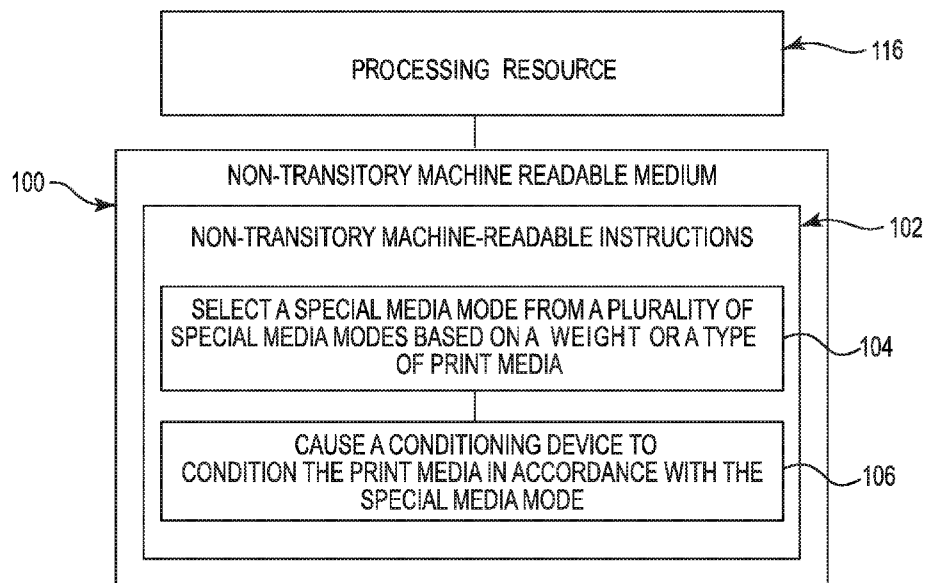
PROCESSING RESOURCE

116

100

NON-TRANSITORY MACHINE READABLE MEDIUM

NON-TRANSITORY MACHINE-READABLE INSTRUCTIONS

102

SELECT A SPECIAL MEDIA MODE FROM A PLURALITY OF SPECIAL MEDIA MODES BASED ON A WEIGHT OR A TYPE OF PRINT MEDIA

104

CAUSE A CONDITIONING DEVICE TO CONDITION THE PRINT MEDIA IN ACCORDANCE WITH THE SPECIAL MEDIA MODE

106